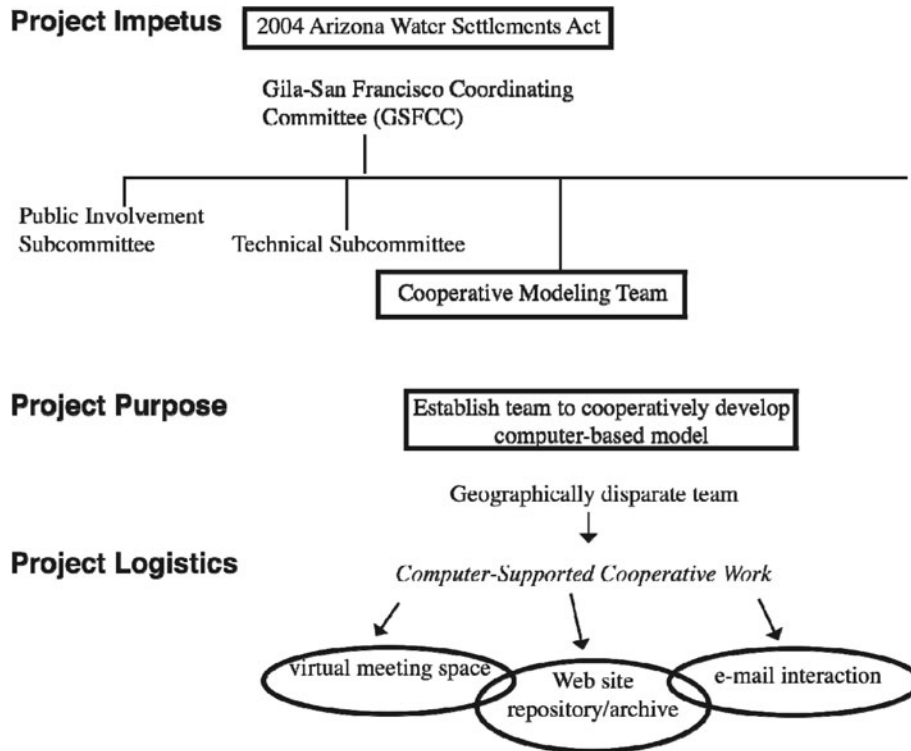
Project Impetus

2004 Arizona Water Settlements Act

Gila-San Francisco Coordinating Committee (GSFCC)

Public Involvement Subcommittee

Technical Subcommittee

Cooperative Modeling Team

Project Purpose

Establish team to cooperatively develop computer-based model

Geographically disparate team

Project Logistics

Computer-Supported Cooperative Work

virtual meeting space

Web site repository/archive

e-mail interaction